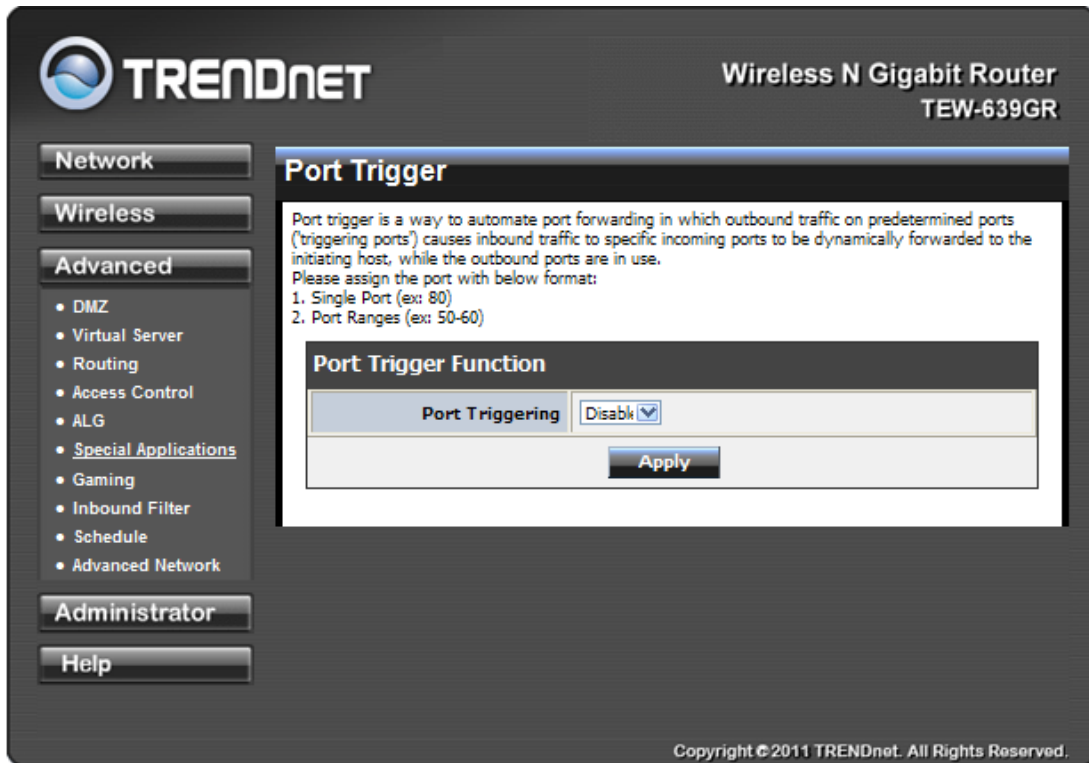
TRENDnet

Wireless N Gigabit Router
TEW-639GR

Network
Wireless
Advanced
• DMZ
• Virtual Server
• Routing
• Access Control
• ALG
• Special Applications
• Gaming
• Inbound Filter
• Schedule
• Advanced Network
Administrator
Help

Port Trigger

Port trigger is a way to automate port forwarding in which outbound traffic on predetermined ports ('triggering ports') causes inbound traffic to specific incoming ports to be dynamically forwarded to the initiating host, while the outbound ports are in use.
Please assign the port with below format:
1. Single Port (ex: 80)
2. Port Ranges (ex: 50-60)

Port Trigger Function

Port Triggering Disabl

Apply

Copyright ©2011 TRENDnet. All Rights Reserved.